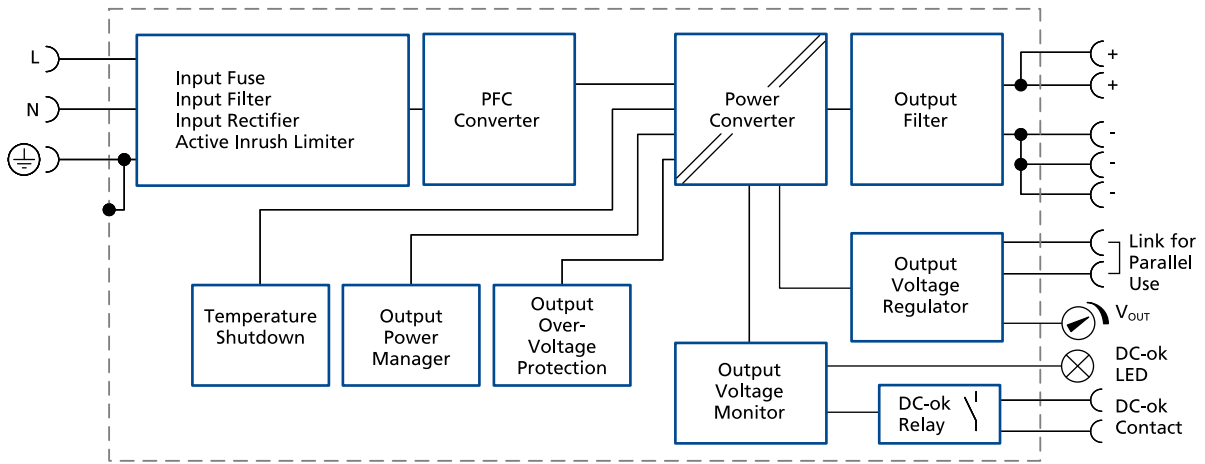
L

N

Input Fuse
Input Filter
Input Rectifier
Active Inrush Limiter

PFC Converter

Power Converter

Output Filter

+
+
-
-
-

Temperature Shutdown

Output Power Manager

Output Over-Voltage Protection

Output Voltage Regulator

Link for Parallel Use

$V_{OUT}$

Output Voltage Monitor

DC-ok LED

DC-ok Relay

DC-ok Contact